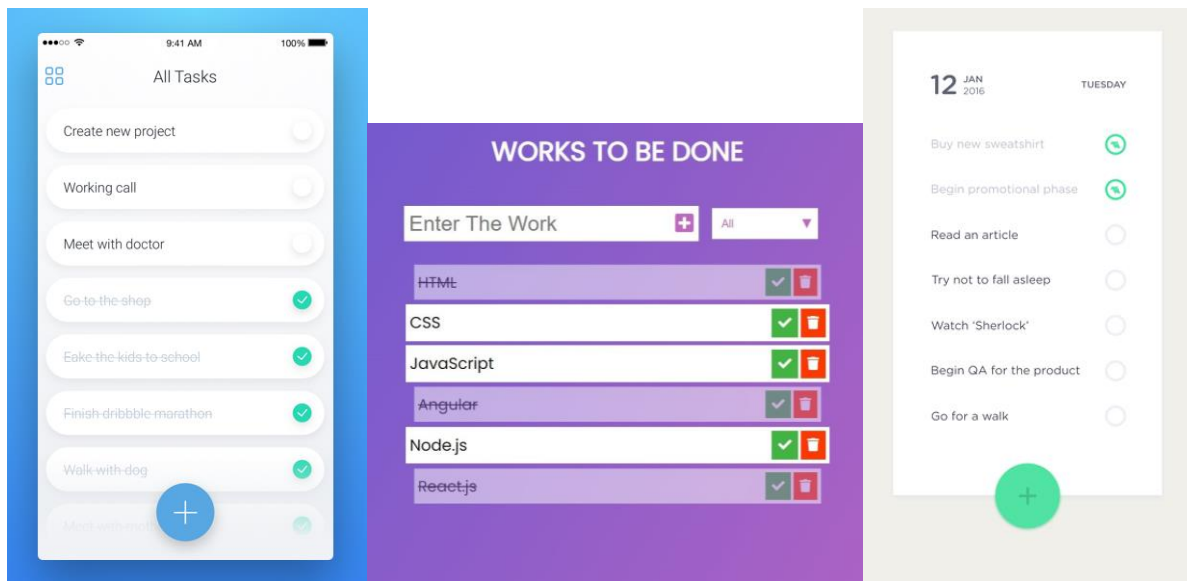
9:41 AM 100%

All Tasks

Create new project

Working call

Meet with doctor

~~Go to the shop~~

~~Eake the kids to school~~

~~Finish dribbble marathon~~

~~Walk with dog~~

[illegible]

+

WORKS TO BE DONE

Enter The Work +

All ▼

~~HTML~~

CSS

JavaScript

~~Angular~~

Node.js

~~React.js~~

12 JAN 2016

TUESDAY

Buy new sweatshirt

Begin promotional phase

Read an article

Try not to fall asleep

Watch 'Sherlock'

Begin QA for the product

Go for a walk

+